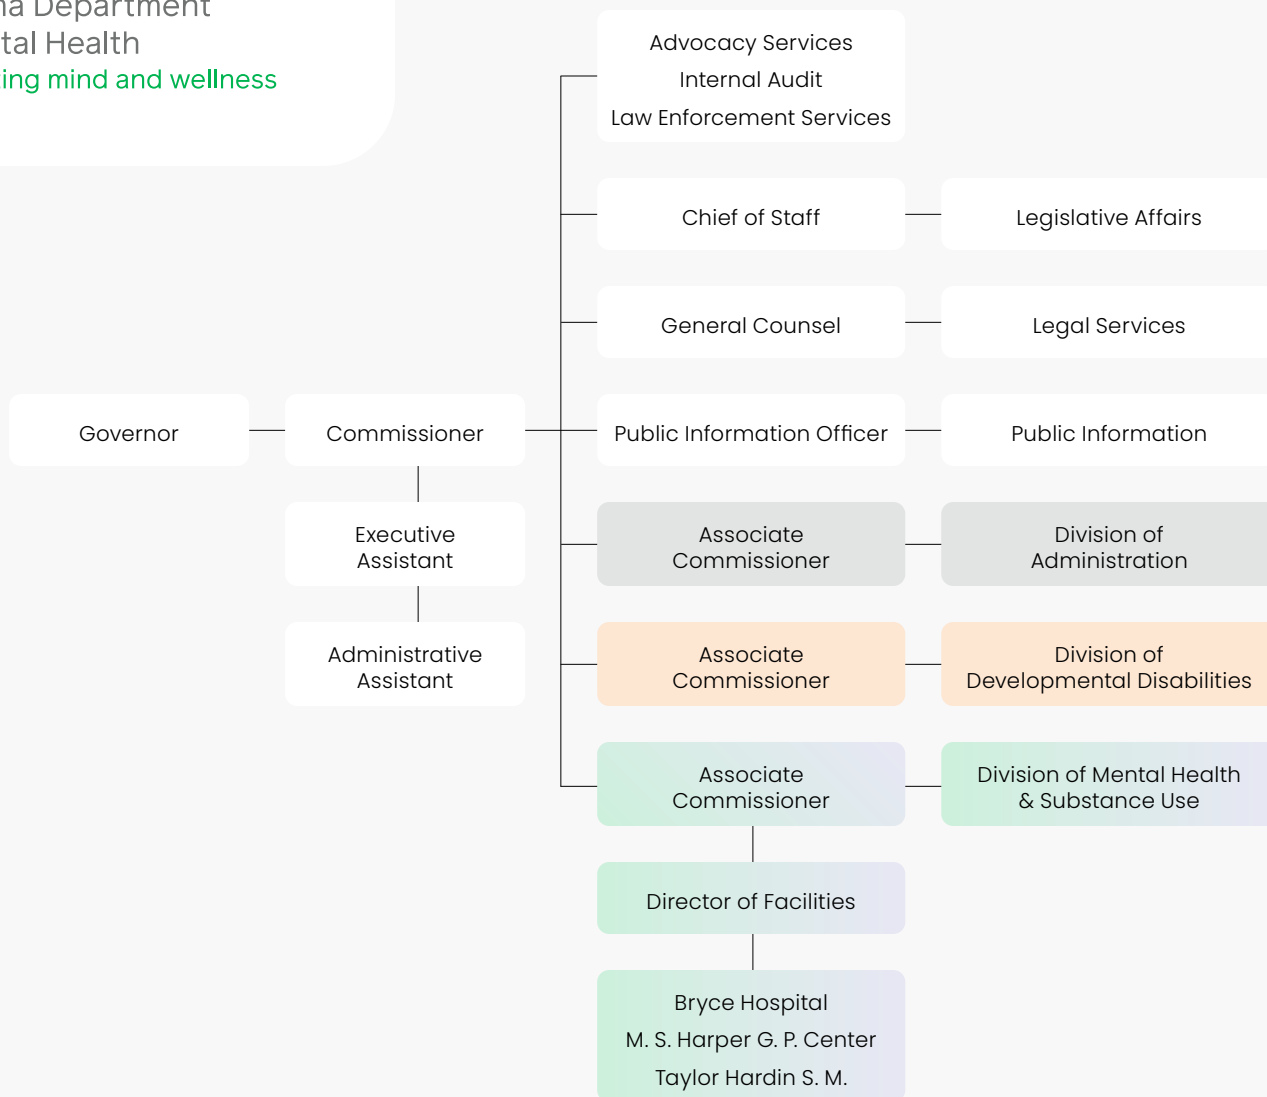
ma Department
tal Health
ing mind and wellness

Advocacy Services
Internal Audit
Law Enforcement Services

Chief of Staff

Legislative Affairs

General Counsel

Legal Services

Governor

Commissioner

Public Information Officer

Public Information

Executive Assistant

Administrative Assistant

Associate Commissioner

Division of Administration

Associate Commissioner

Division of Developmental Disabilities

Associate Commissioner

Division of Mental Health & Substance Use

Director of Facilities

Bryce Hospital
M. S. Harper G. P. Center
Taylor Hardin S. M.